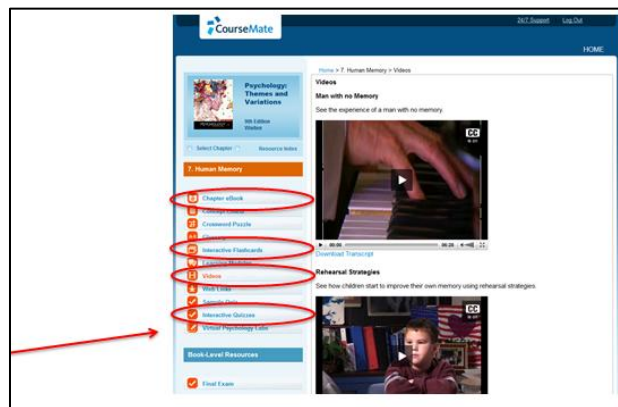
CourseMate

24/7 Support Log Out

HOME

Psychology: Themes and Variations

9th Edition
Weiten

Select Chapter Resource Index

7. Human Memory

Chapter eBook
Concepts Online
Crossword Puzzle
Glossary
Interactive Flashcards
Learning Modules
Videos
Web Links
Sample Quiz
Interactive Quizzes
Virtual Psychology Labs

Book-Level Resources

Final Exam

Home > 7. Human Memory > Videos

Videos

Man with no Memory

See the experience of a man with no memory.

CC

00:00 00:26

Download Transcript

Rehearsal Strategies

See how children start to improve their own memory using rehearsal strategies.

CC